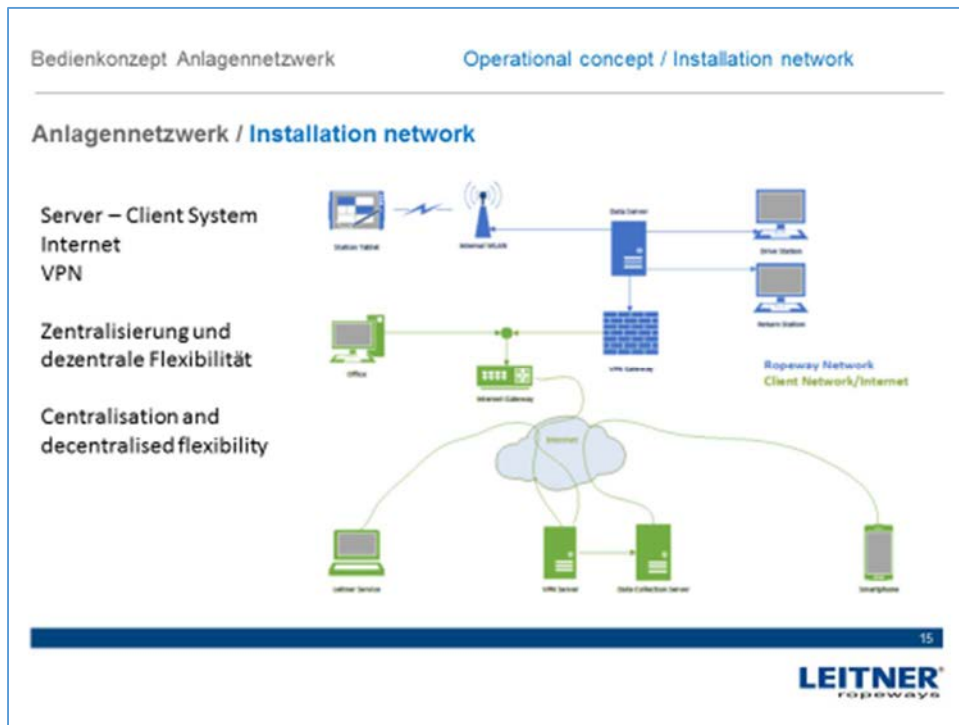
Bedienkonzept Anlagennetzwerk

Operational concept / Installation network

Anlagennetzwerk / Installation network

Server – Client System
Internet
VPN

Zentralisierung und dezentrale Flexibilität

Centralisation and decentralised flexibility

Station Tablet

Internal WLAN

Data Server

Drive Station

Return Station

Office

VPN Gateway

Internet Gateway

Ropeway Network
Client Network/Internet

Internet

Leitner Service

VPN Server

Data Collection Server

Smartphone

15

LEITNER ropeways